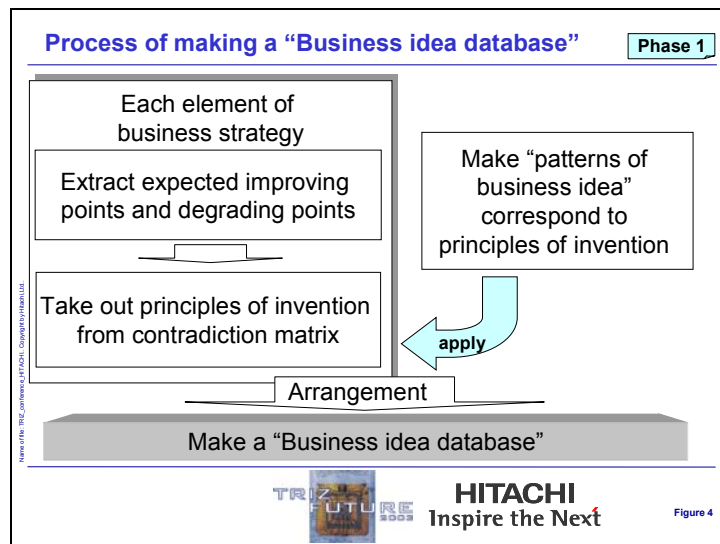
Process of making a "Business idea database"

Phase 1

Each element of business strategy

Extract expected improving points and degrading points

Take out principles of invention from contradiction matrix

Make "patterns of business idea" correspond to principles of invention

apply

Arrangement

Make a "Business idea database"

Name of file: TRIZ_conference_HITACHI, Copyright by Hitachi Ltd.

TRIZ FUTURE 2003

HITACHI
Inspire the Next

Figure 4